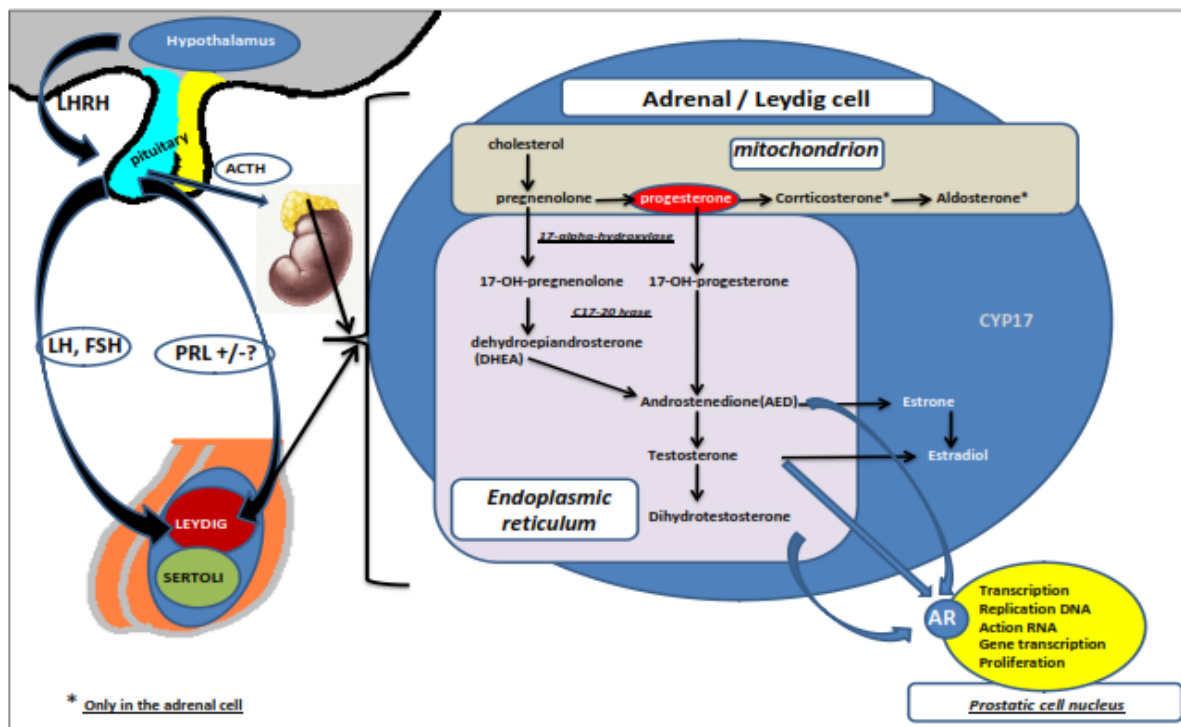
Hypothalamus

LHRH

pituitary

ACTH

LH, FSH

PRL +/-?

LEYDIG

SERTOLI

Adrenal / Leydig cell

cholesterol

mitochondrion

pregnenolone

progesterone

Corrticosterone*

Aldosterone*

17-alpha-hydroxylase

17-OH-pregnenolone

17-OH-progesterone

C17-20 lyase

dehydroepiandrosterone (DHEA)

CYP17

Androstenedione(AED)

Estrone

Testosterone

Estradiol

Endoplasmic reticulum

Dihydrotestosterone

AR

Transcription
Replication DNA
Action RNA
Gene transcription
Proliferation

Prostatic cell nucleus

* Only in the adrenal cell